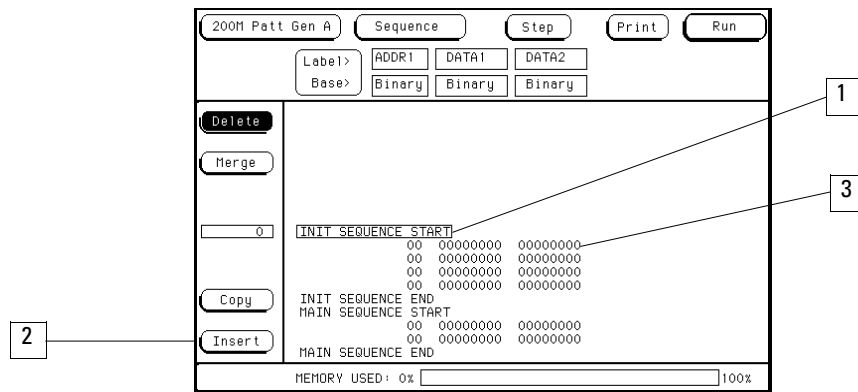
200M Patt Gen A

Sequence

Step

Print

Run

Label>

Base>

| ADDR1 | DATA1 | DATA2 |
|---|---|---|
| Binary | Binary | Binary |

Delete

Merge

0

Copy

Insert

1

3

2

INIT SEQUENCE START
00 00000000 00000000
00 00000000 00000000
00 00000000 00000000
00 00000000 00000000
INIT SEQUENCE END
MAIN SEQUENCE START
00 00000000 00000000
00 00000000 00000000
MAIN SEQUENCE END

MEMORY USED: 0%

100%